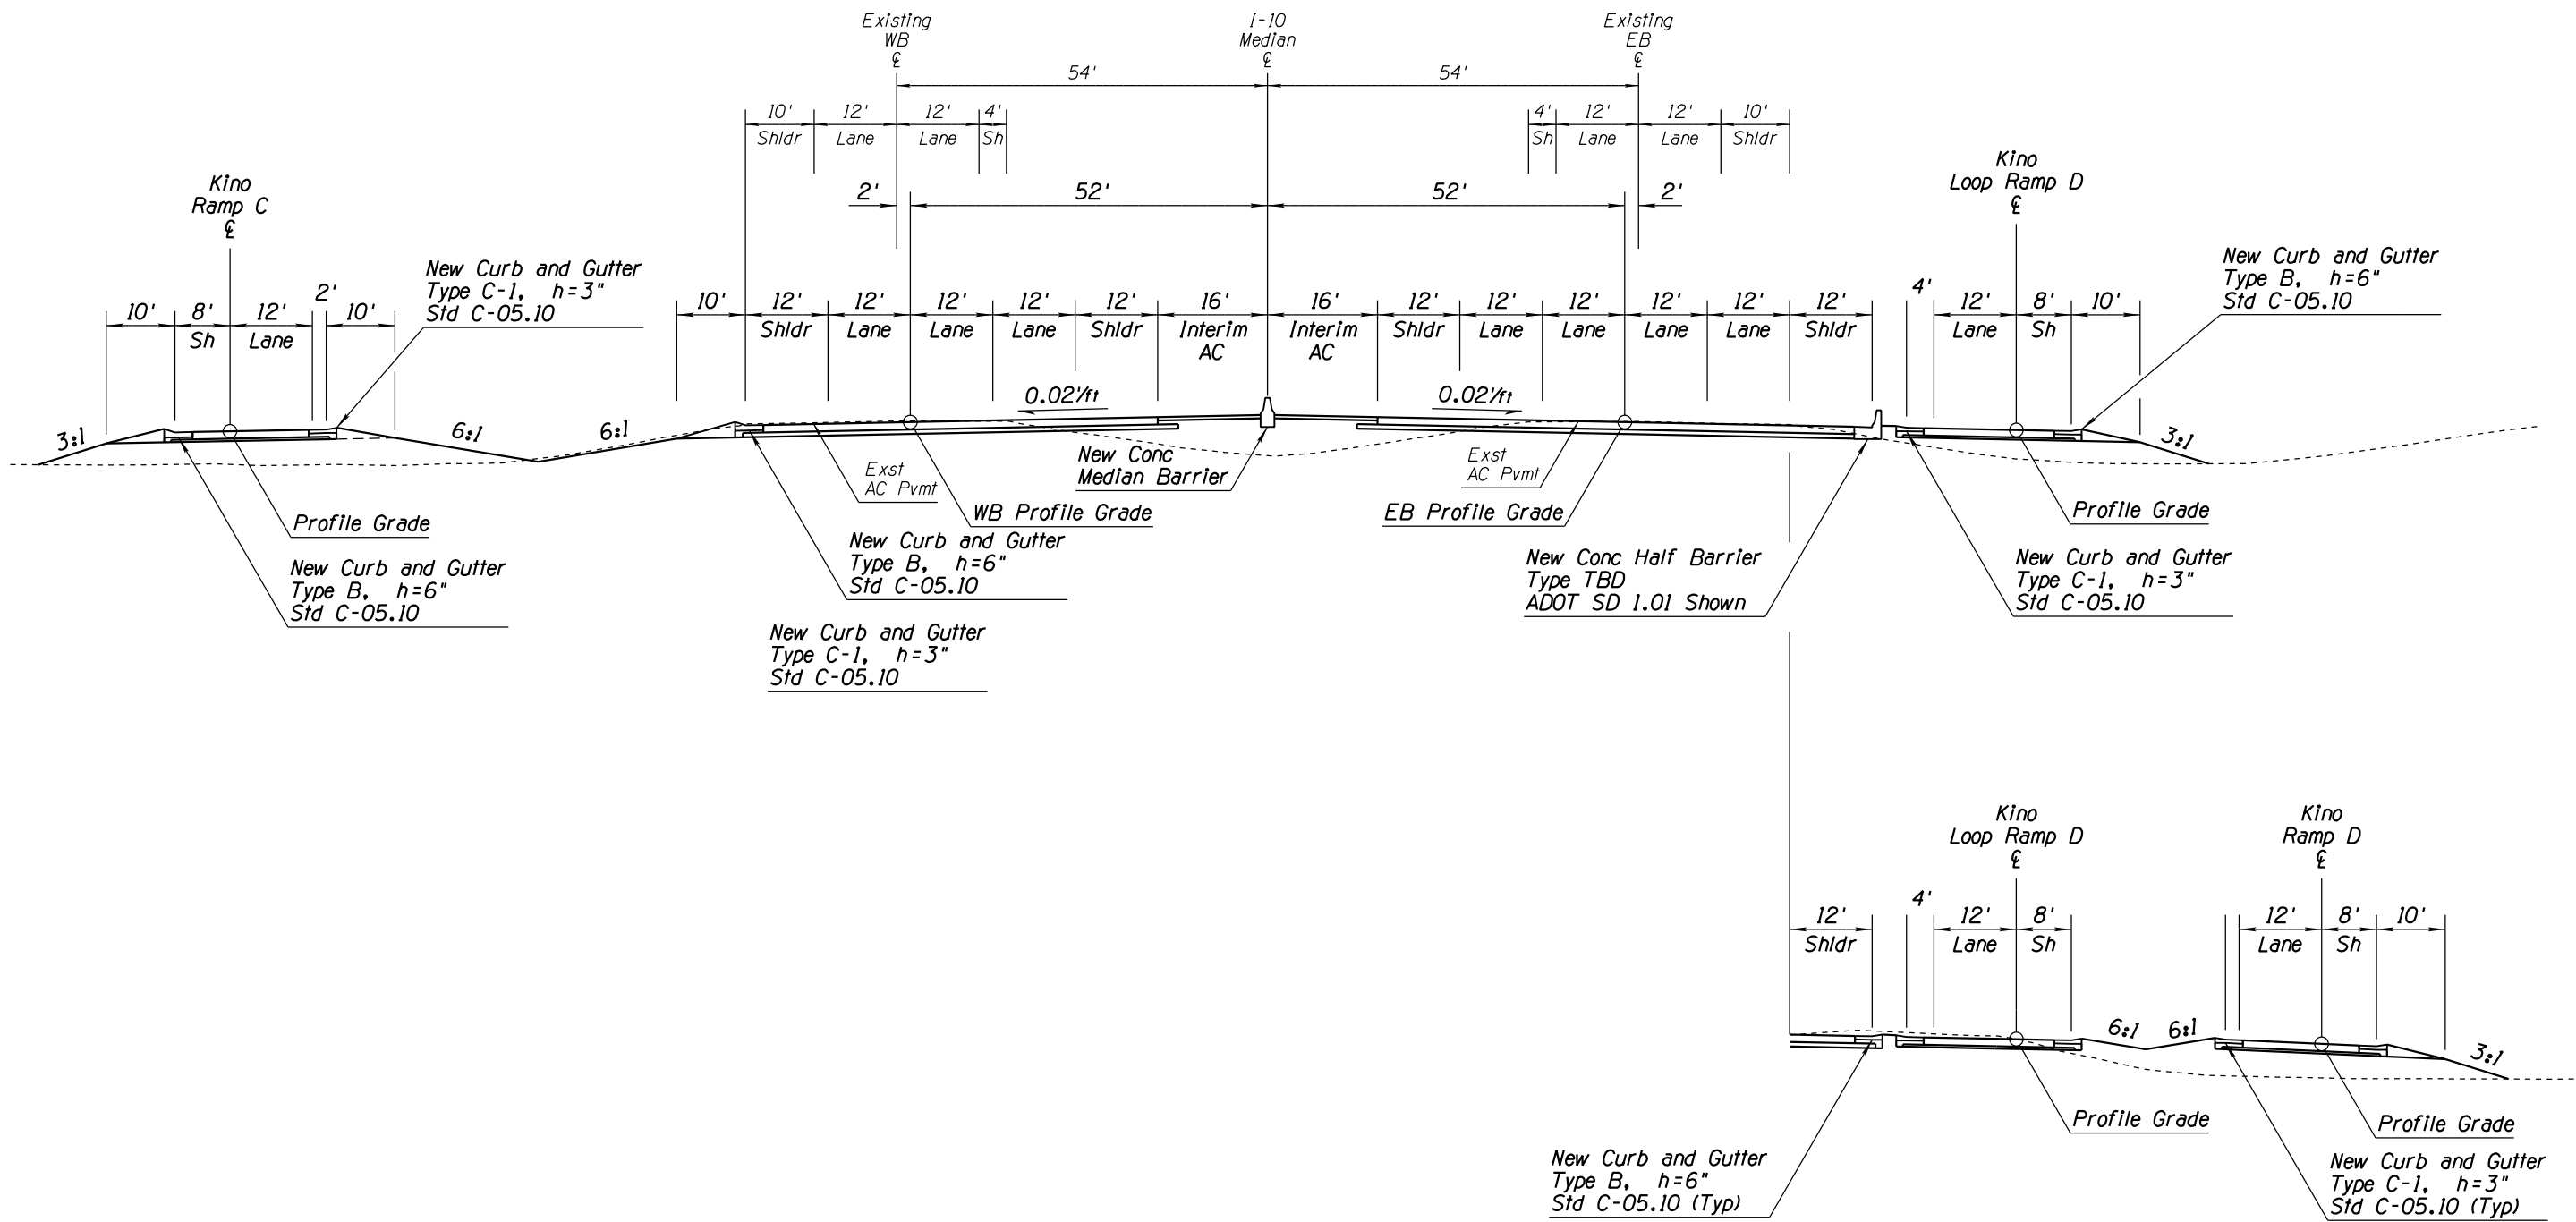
Existing WB ℄

I-10 Median ℄

Existing EB ℄

54'

54'

10' Shldr

12' Lane

12' Lane

4' Sh

4' Sh

12' Lane

12' Lane

10' Shldr

2'

52'

52'

2'

Kino Ramp C ℄

Kino Loop Ramp D ℄

New Curb and Gutter Type C-1, h=3" Std C-05.10

New Curb and Gutter Type B, h=6" Std C-05.10

10'

8' Sh

12' Lane

2'

10'

10'

12' Shldr

12' Lane

12' Lane

12' Lane

12' Shldr

16' Interim AC

16' Interim AC

12' Shldr

12' Lane

12' Lane

12' Lane

12' Lane

12' Shldr

4'

12' Lane

8' Sh

10'

3:1

6:1

6:1

0.02'/ft

0.02'/ft

3:1

Exst AC Pvmt

New Conc Median Barrier

Exst AC Pvmt

Profile Grade

WB Profile Grade

EB Profile Grade

Profile Grade

New Curb and Gutter Type B, h=6" Std C-05.10

New Curb and Gutter Type B, h=6" Std C-05.10

New Conc Half Barrier Type TBD ADOT SD 1.01 Shown

New Curb and Gutter Type C-1, h=3" Std C-05.10

New Curb and Gutter Type C-1, h=3" Std C-05.10

Kino Loop Ramp D ℄

Kino Ramp D ℄

12' Shldr

4'

12' Lane

8' Sh

12' Lane

8' Sh

10'

6:1

6:1

3:1

Profile Grade

Profile Grade

New Curb and Gutter Type B, h=6" Std C-05.10 (Typ)

New Curb and Gutter Type C-1, h=3" Std C-05.10 (Typ)